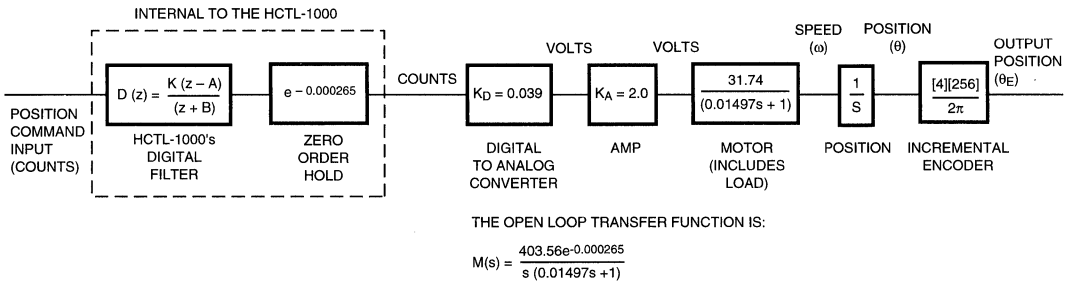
INTERNAL TO THE HCTL-1000

POSITION COMMAND INPUT (COUNTS)

$D(z) = \frac{K(z - A)}{(z + B)}$

HCTL-1000's DIGITAL FILTER

$e^{-0.000265}$

ZERO ORDER HOLD

COUNTS

$K_D = 0.039$

DIGITAL TO ANALOG CONVERTER

VOLTS

$K_A = 2.0$

AMP

VOLTS

$\frac{31.74}{(0.01497s + 1)}$

MOTOR (INCLUDES LOAD)

SPEED ($\omega$)

$\frac{1}{S}$

POSITION

POSITION ($\theta$)

$\frac{[4][256]}{2\pi}$

INCREMENTAL ENCODER

OUTPUT POSITION ($\theta_E$)

THE OPEN LOOP TRANSFER FUNCTION IS:

$M(s) = \frac{403.56e^{-0.000265}}{s\,(0.01497s + 1)}$